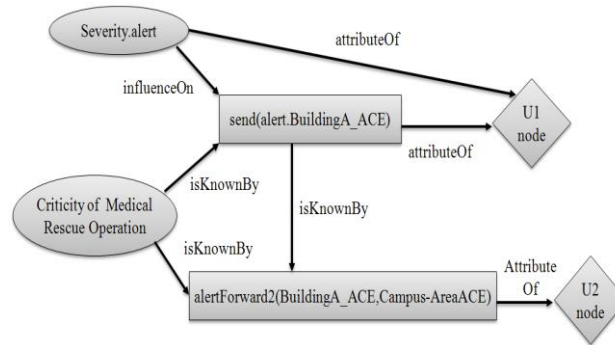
Severity.alert

attributeOf

influenceOn

send(alert.BuildingA_ACE)

U1 node

attributeOf

isKnownBy

Criticity of Medical Rescue Operation

isKnownBy

isKnownBy

Attribute Of

alertForward2(BuildingA_ACE,Campus-AreaACE)

U2 node